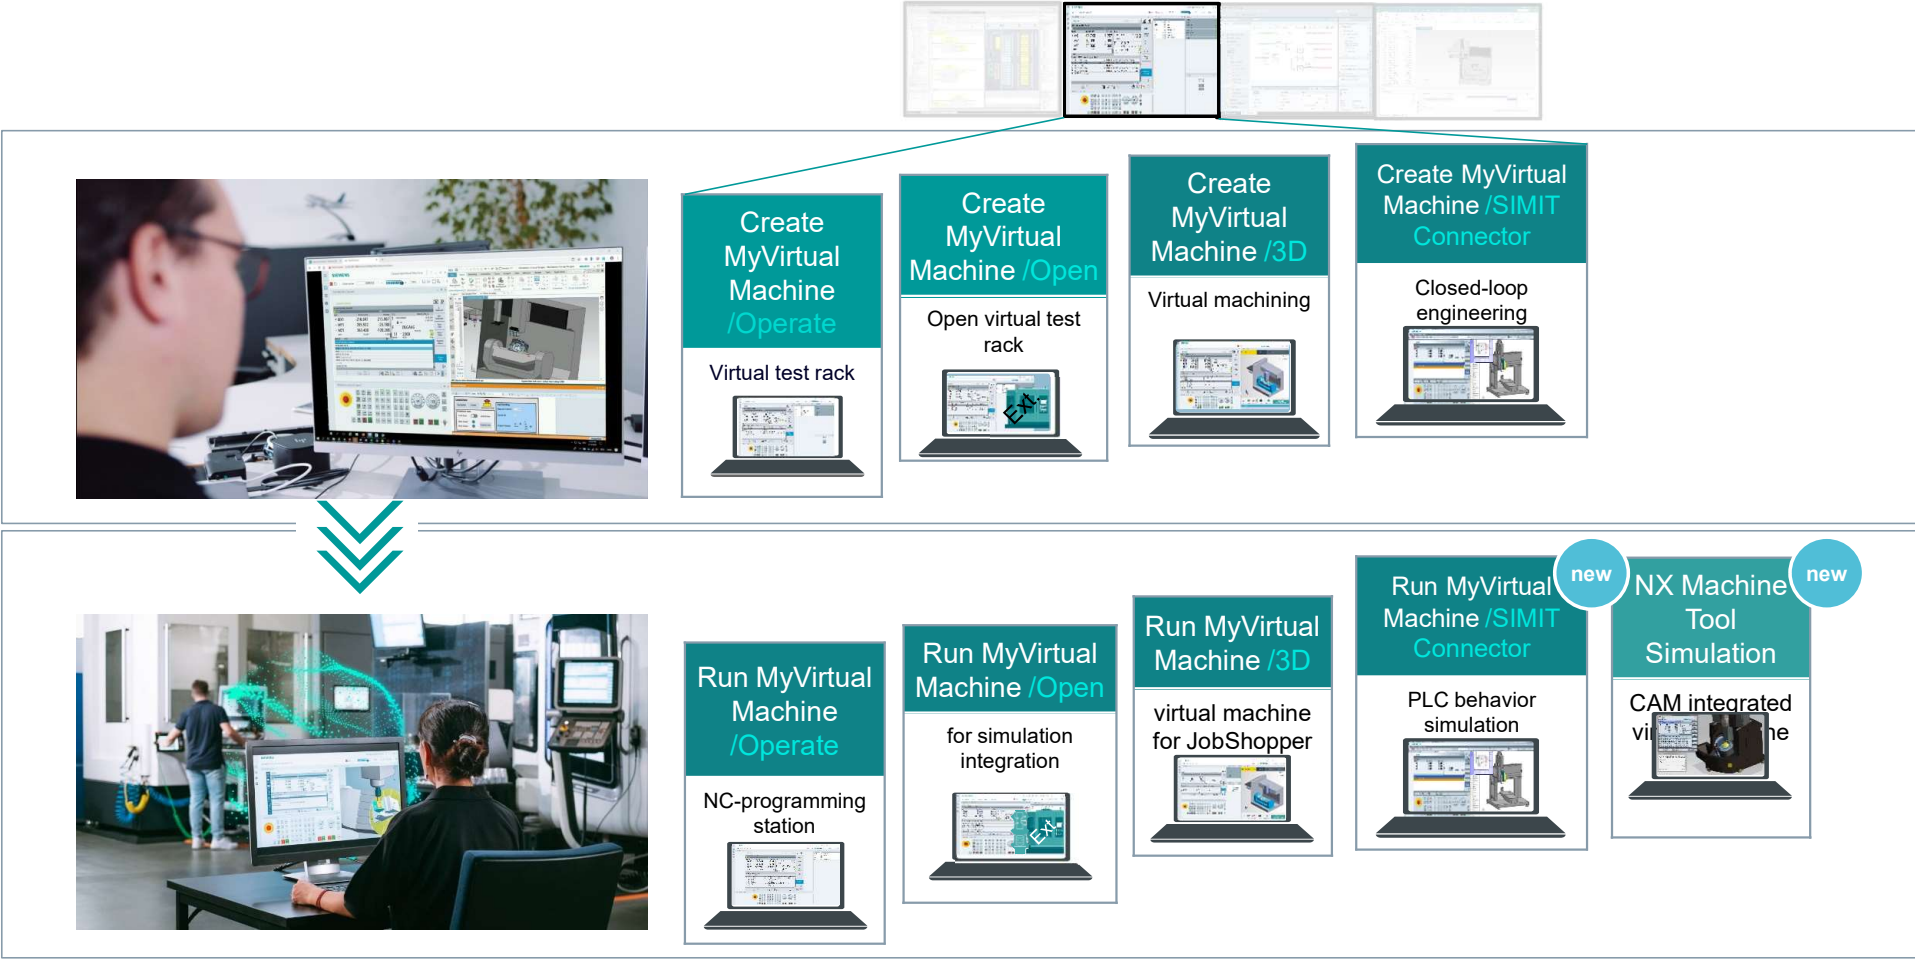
Create MyVirtual Machine /Operate

Virtual test rack

Create MyVirtual Machine /Open

Open virtual test rack

Create MyVirtual Machine /3D

Virtual machining

Create MyVirtual Machine /SIMIT Connector

Closed-loop engineering

Run MyVirtual Machine /Operate

NC-programming station

Run MyVirtual Machine /Open

for simulation integration

Run MyVirtual Machine /3D

virtual machine for JobShopper

new

Run MyVirtual Machine /SIMIT Connector

PLC behavior simulation

new

NX Machine Tool Simulation

CAM integrated vi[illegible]he